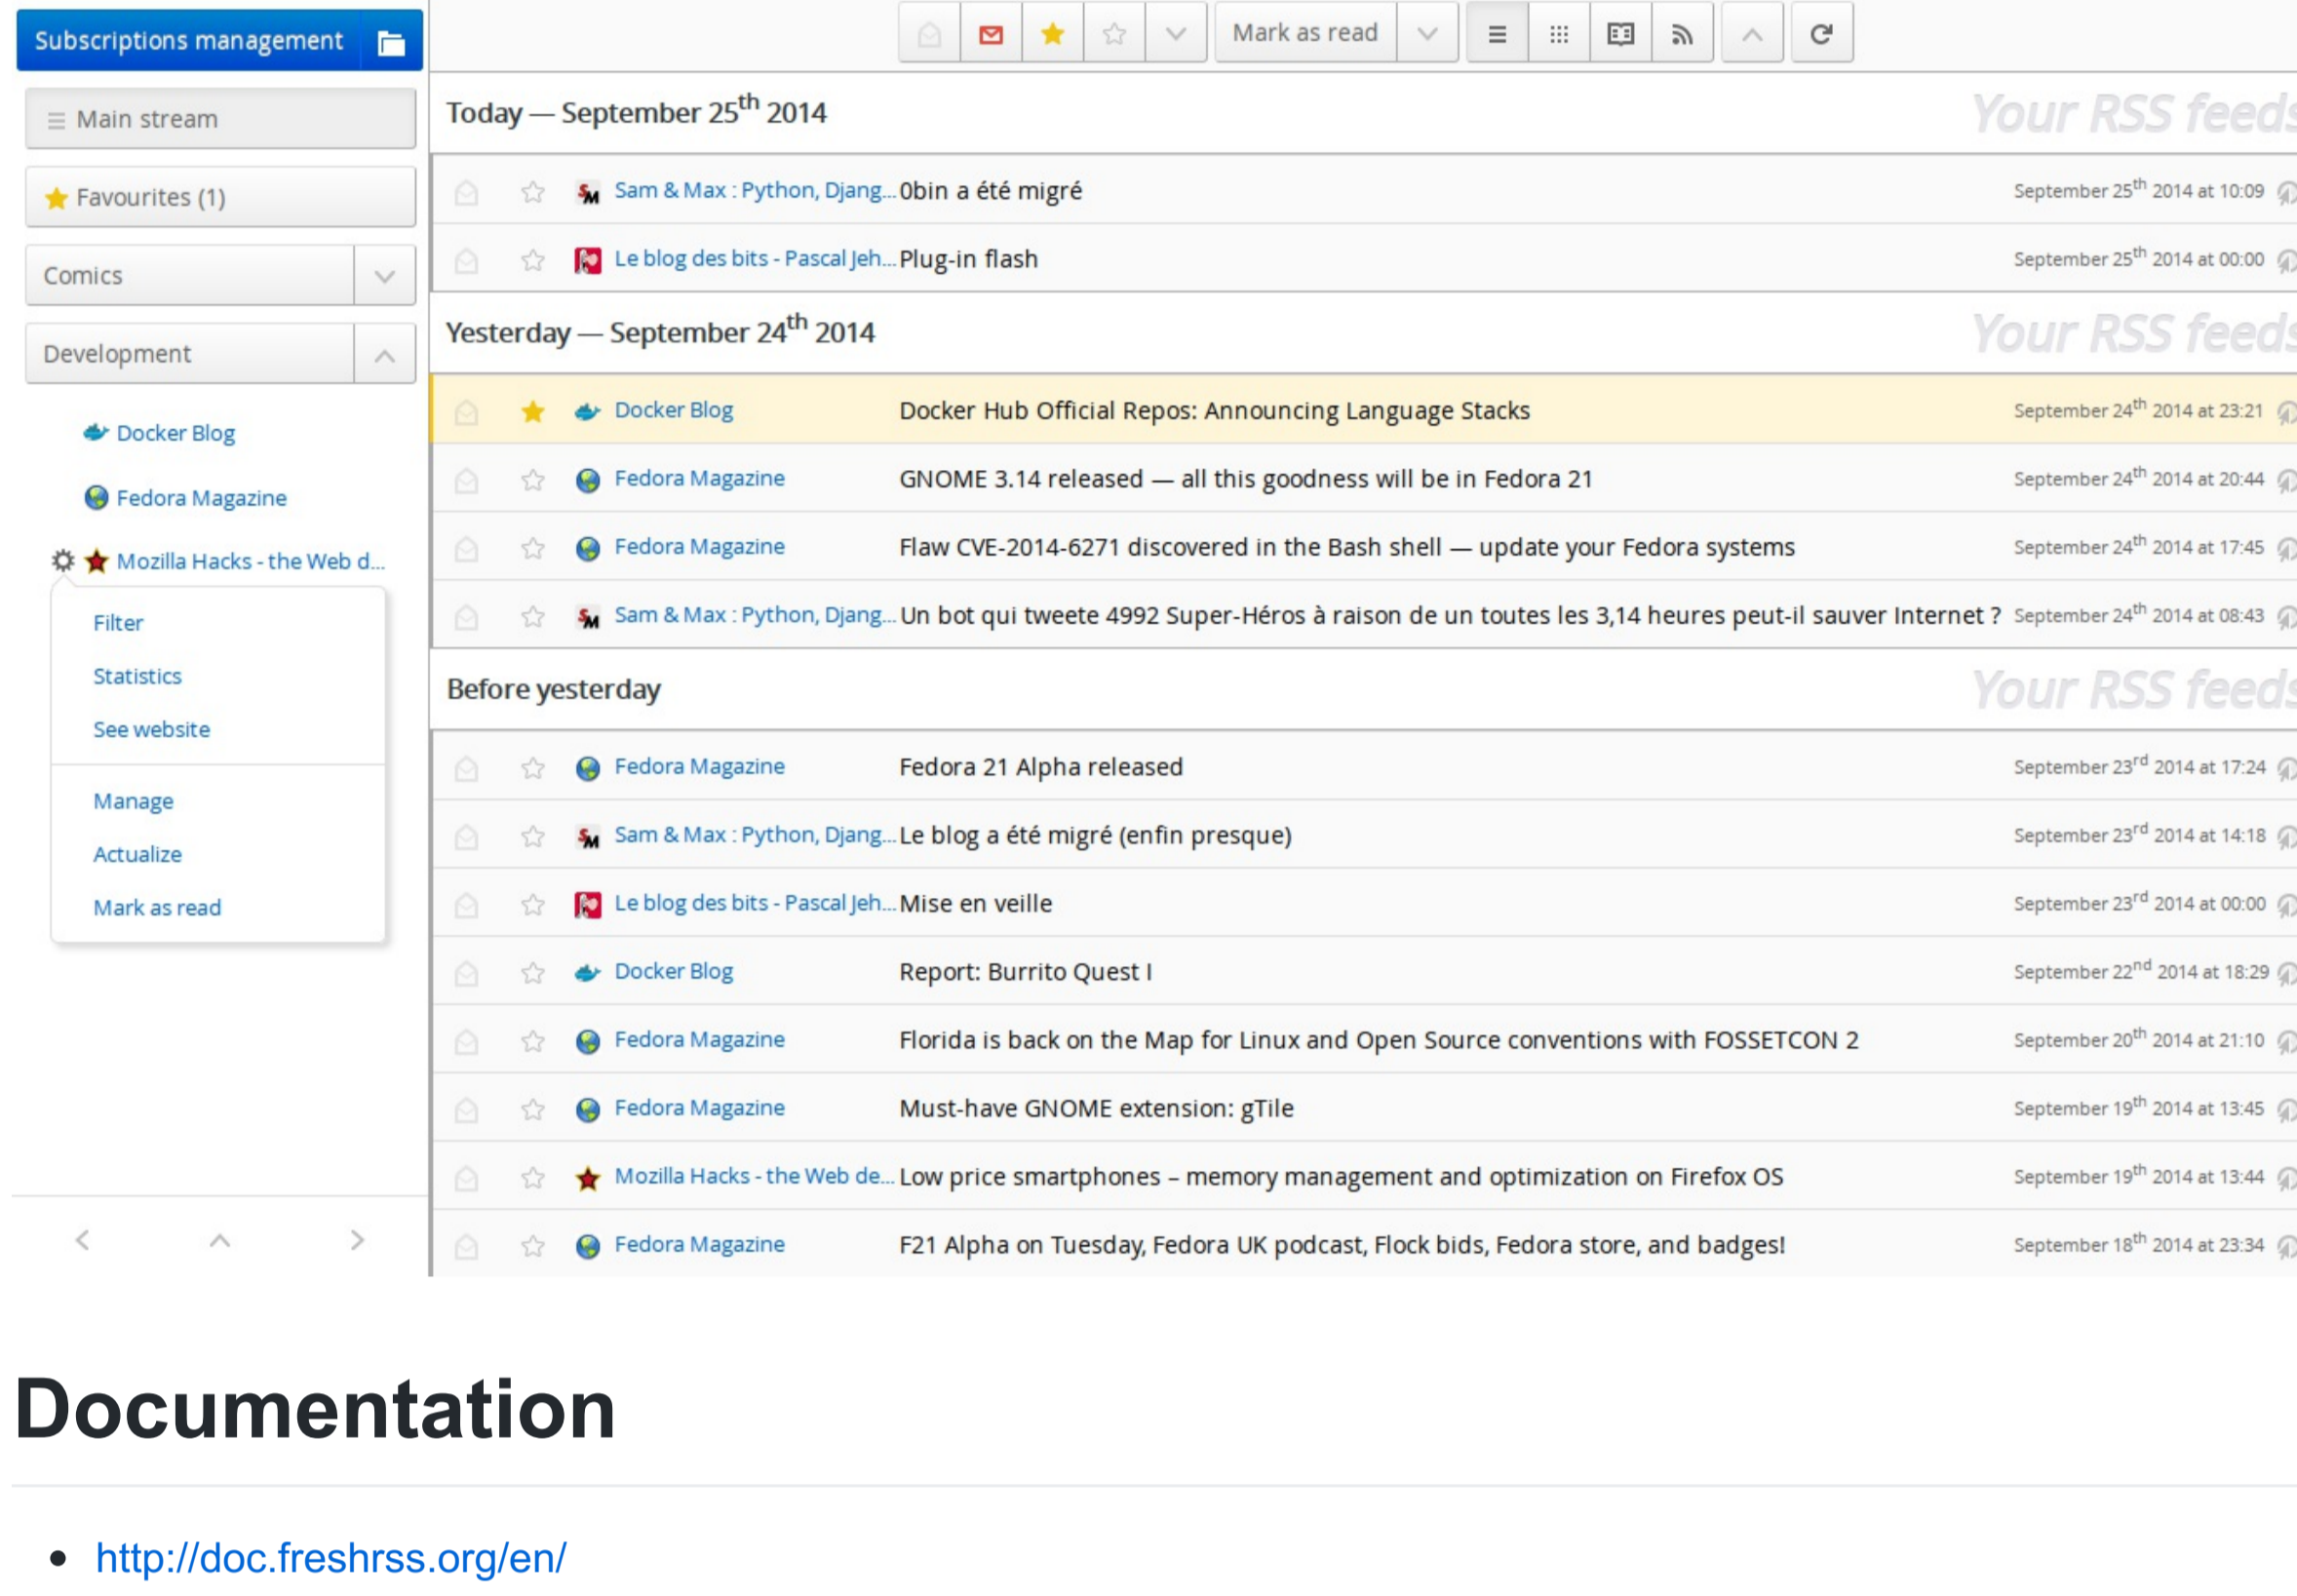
Subscriptions management

Mark as read

Main stream

Favourites (1)

Comics

Development

Docker Blog

Fedora Magazine

Mozilla Hacks - the Web d...

Filter

Statistics

See website

Manage

Actualize

Mark as read

Today — September 25$^{th}$ 2014

Your RSS feeds

| | | |
|---|---|---|
| Sam & Max : Python, Djang... | 0bin a été migré | September 25$^{th}$ 2014 at 10:09 |
| Le blog des bits - Pascal Jeh... | Plug-in flash | September 25$^{th}$ 2014 at 00:00 |

Yesterday — September 24$^{th}$ 2014

Your RSS feeds

| | | |
|---|---|---|
| Docker Blog | Docker Hub Official Repos: Announcing Language Stacks | September 24$^{th}$ 2014 at 23:21 |
| Fedora Magazine | GNOME 3.14 released — all this goodness will be in Fedora 21 | September 24$^{th}$ 2014 at 20:44 |
| Fedora Magazine | Flaw CVE-2014-6271 discovered in the Bash shell — update your Fedora systems | September 24$^{th}$ 2014 at 17:45 |
| Sam & Max : Python, Djang... | Un bot qui tweete 4992 Super-Héros à raison de un toutes les 3,14 heures peut-il sauver Internet ? | September 24$^{th}$ 2014 at 08:43 |

Before yesterday

Your RSS feeds

| | | |
|---|---|---|
| Fedora Magazine | Fedora 21 Alpha released | September 23$^{rd}$ 2014 at 17:24 |
| Sam & Max : Python, Djang... | Le blog a été migré (enfin presque) | September 23$^{rd}$ 2014 at 14:18 |
| Le blog des bits - Pascal Jeh... | Mise en veille | September 23$^{rd}$ 2014 at 00:00 |
| Docker Blog | Report: Burrito Quest I | September 22$^{nd}$ 2014 at 18:29 |
| Fedora Magazine | Florida is back on the Map for Linux and Open Source conventions with FOSSETCON 2 | September 20$^{th}$ 2014 at 21:10 |
| Fedora Magazine | Must-have GNOME extension: gTile | September 19$^{th}$ 2014 at 13:45 |
| Mozilla Hacks - the Web de... | Low price smartphones – memory management and optimization on Firefox OS | September 19$^{th}$ 2014 at 13:44 |
| Fedora Magazine | F21 Alpha on Tuesday, Fedora UK podcast, Flock bids, Fedora store, and badges! | September 18$^{th}$ 2014 at 23:34 |

Documentation

• http://doc.freshrss.org/en/